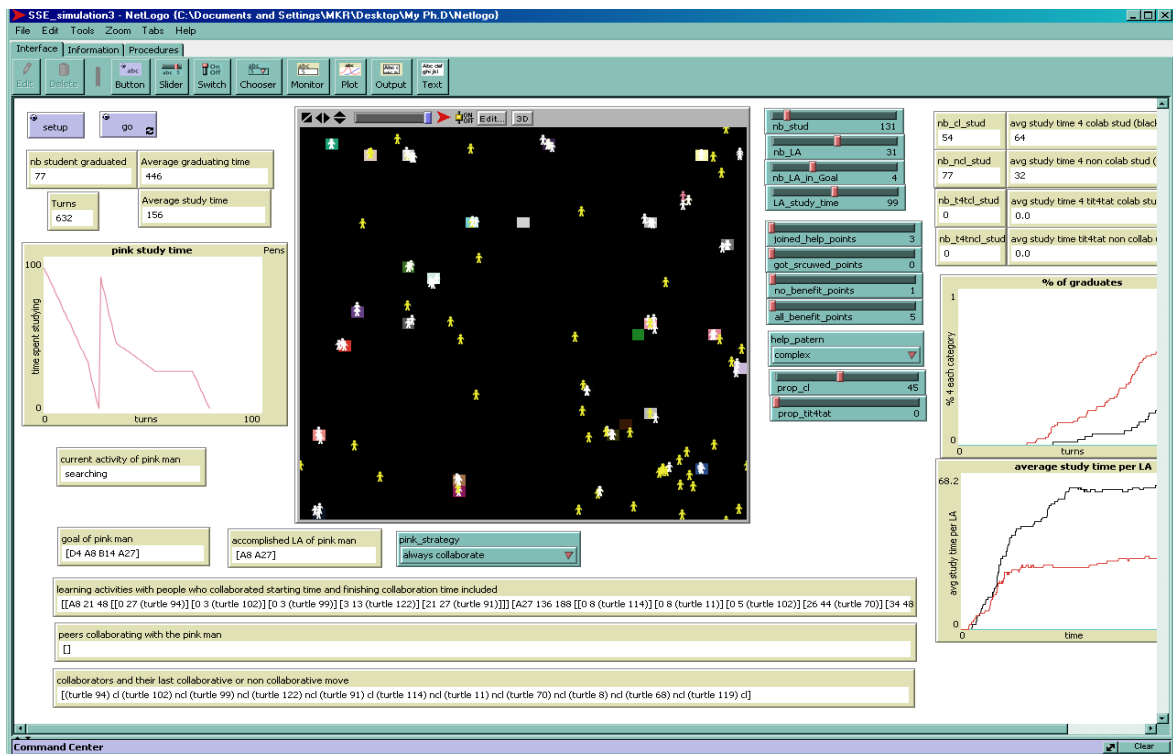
SSE_simulation3 - NetLogo (C:\Documents and Settings\MKR\Desktop\My Ph.D\Netlogo)

File Edit Tools Zoom Tabs Help

Interface Information Procedures

Edit Delete Button Slider Switch Chooser Monitor Plot Output Text

setup go

nb student graduated
77

Average graduating time
446

Turns
632

Average study time
156

pink study time
Pens
100
time spent studying
0
0 turns 100

current activity of pink man
searching

goal of pink man
[D4 A8 B14 A27]

accomplished LA of pink man
[A8 A27]

pink_strategy
always collaborate

Edit... 3D

nb_stud 131
nb_LA 31
nb_LA_in_Goal 4
LA_study_time 99

joined_help_points 3
got_srcuwed_points 0
no_benefit_points 1
all_benefit_points 5

help_patern
complex

prop_cl 45
prop_tit4tat 0

nb_cl_stud
54

avg study time 4 colab stud (black
64

nb_ncl_stud
77

avg study time 4 non colab stud (
32

nb_t4tcl_stud
0

avg study time 4 tit4tat colab stu
0.0

nb_t4tncl_stud
0

avg study time tit4tat non collab
0.0

% of graduates
1
% 4 each category
0
0 turns

average study time per LA
68.2
avg study time per LA
0
0 time

learning activities with people who collaborated starting time and finishing collaboration time included
[[A8 21 48 [[0 27 (turtle 94)] [0 3 (turtle 102)] [0 3 (turtle 99)] [3 13 (turtle 122)] [21 27 (turtle 91)]]] [A27 136 188 [[0 8 (turtle 114)] [0 8 (turtle 11)] [0 5 (turtle 102)] [26 44 (turtle 70)] [34 48

peers collaborating with the pink man
[]

collaborators and their last collaborative or non collaborative move
[(turtle 94) cl (turtle 102) ncl (turtle 99) ncl (turtle 122) ncl (turtle 91) cl (turtle 114) ncl (turtle 11) ncl (turtle 70) ncl (turtle 8) ncl (turtle 68) ncl (turtle 119) cl]

Command Center
Clear